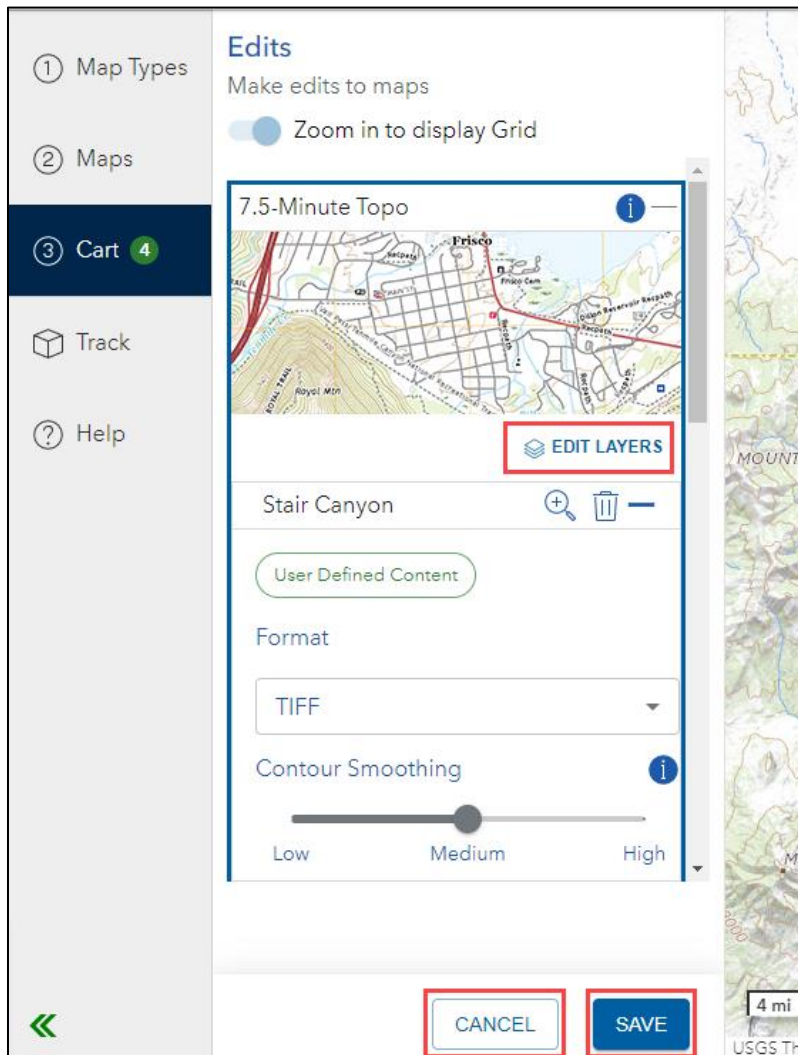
① Map Types

② Maps

③ Cart 4

Track

? Help

Edits
Make edits to maps

Zoom in to display Grid

7.5-Minute Topo

Frisco
Frisco Cem
Dillon Reservoir Recpath
Recpath
Royal Mtn
ROYAL TRAIL

EDIT LAYERS

Stair Canyon

User Defined Content

Format

TIFF

Contour Smoothing

Low
Medium
High

CANCEL
SAVE

MOUNT
4 mi
USGS Th